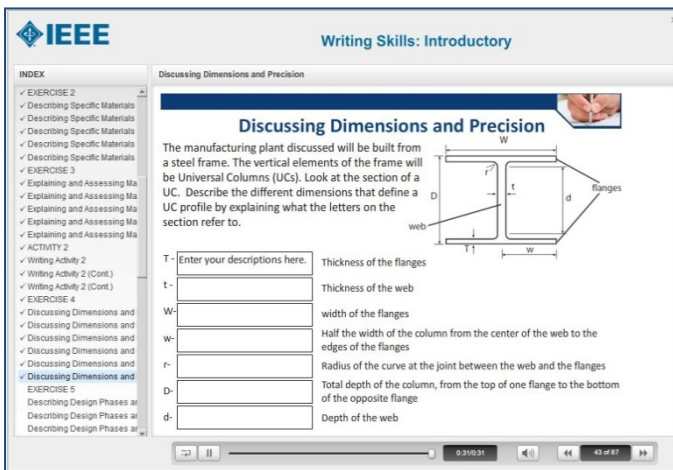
IEEE

Writing Skills: Introductory

INDEX

✓ EXERCISE 2
✓ Describing Specific Materials
✓ Describing Specific Materials
✓ Describing Specific Materials
✓ Describing Specific Materials
✓ Describing Specific Materials
✓ EXERCISE 3
✓ Explaining and Assessing Ma
✓ Explaining and Assessing Ma
✓ Explaining and Assessing Ma
✓ Explaining and Assessing Ma
✓ Explaining and Assessing Ma
✓ ACTIVITY 2
✓ Writing Activity 2
✓ Writing Activity 2 (Cont.)
✓ Writing Activity 2 (Cont.)
✓ EXERCISE 4
✓ Discussing Dimensions and
✓ Discussing Dimensions and
✓ Discussing Dimensions and
✓ Discussing Dimensions and
✓ Discussing Dimensions and
✓ Discussing Dimensions and
EXERCISE 5
Describing Design Phases a
Describing Design Phases a
Describing Design Phases a

Discussing Dimensions and Precision

Discussing Dimensions and Precision

The manufacturing plant discussed will be built from a steel frame. The vertical elements of the frame will be Universal Columns (UCs). Look at the section of a UC. Describe the different dimensions that define a UC profile by explaining what the letters on the section refer to.

W
r
t
flanges
D
d
web
T
w

T - Enter your descriptions here. Thickness of the flanges

t - Thickness of the web

W- width of the flanges

w- Half the width of the column from the center of the web to the edges of the flanges

r- Radius of the curve at the joint between the web and the flanges

D- Total depth of the column, from the top of one flange to the bottom of the opposite flange

d- Depth of the web

0:31/0:31

43 of 87